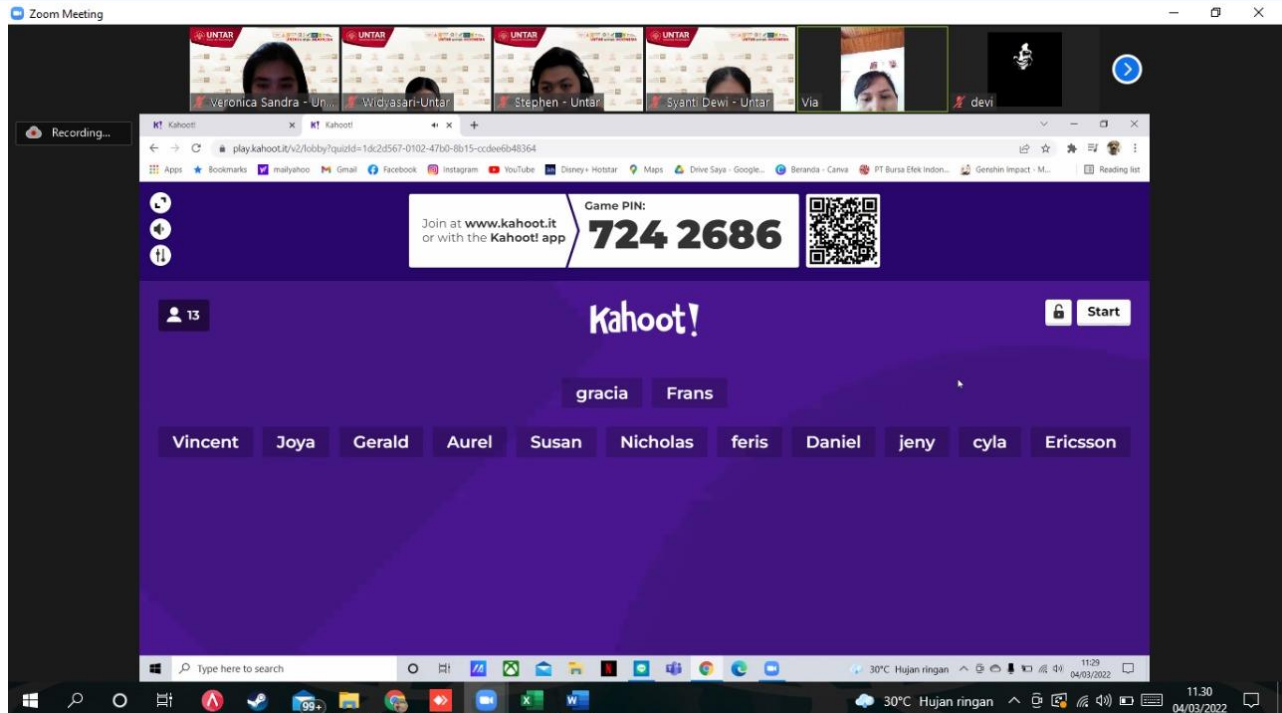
Zoom Meeting

UNTAR Veronica Sandra - Un...
UNTAR Widyasari-Untar
UNTAR Stephen - Untar
UNTAR Syanti Dewi - Untar
Via
devi

Recording...

Kahoot! × Kahoot! × +

play.kahoot.it/v2/lobby?quizId=1dc2d567-0102-47b0-8b15-ccdee6b48364

Apps Bookmarks mailyahoo Gmail Facebook Instagram YouTube Disney+ Hotstar Maps Drive Saya - Google... Beranda - Canva PT Bursa Efek Indon... Genshin Impact - M... Reading list

Join at www.kahoot.it or with the Kahoot! app

Game PIN:
724 2686

13

Kahoot!

Start

gracia Frans

Vincent Joya Gerald Aurel Susan Nicholas feris Daniel jeny cyla Ericsson

Type here to search

30°C Hujan ringan 11:29 04/03/2022

99+

30°C Hujan ringan 11.30 04/03/2022